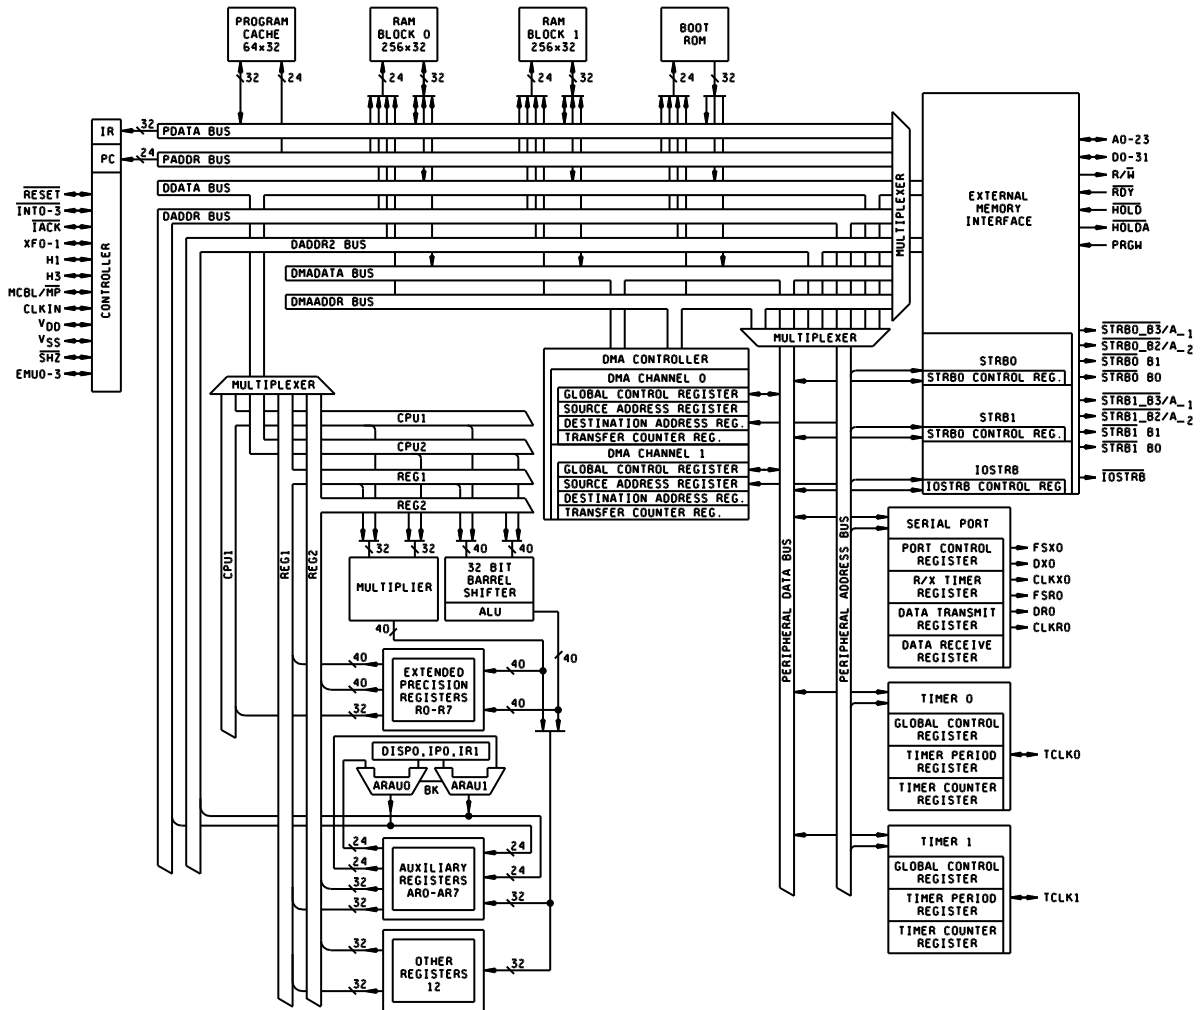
PROGRAM CACHE 64x32

32 24

RAM BLOCK 0 256x32

24 32

RAM BLOCK 1 256x32

24 32

BOOT ROM

24 32

IR 32 PDATA BUS

PC 24 PADDR BUS

DDATA BUS

DADDR BUS

DADDR2 BUS

DMADATA BUS

DMAADDR BUS

$\overline{RESET}$
$\overline{INT0-3}$
$\overline{IACK}$
XF0-1
H1
H3
MCBL/$\overline{MP}$
CLKIN
$V_{DD}$
$V_{SS}$
$\overline{SHZ}$
EMU0-3

CONTROLLER

MULTIPLEXER

EXTERNAL MEMORY INTERFACE

A0-23
D0-31
R/$\overline{W}$
$\overline{RDY}$
$\overline{HOLD}$
$\overline{HOLDA}$
PRGW

MULTIPLEXER

DMA CONTROLLER
DMA CHANNEL 0
GLOBAL CONTROL REGISTER
SOURCE ADDRESS REGISTER
DESTINATION ADDRESS REG.
TRANSFER COUNTER REG.
DMA CHANNEL 1
GLOBAL CONTROL REGISTER
SOURCE ADDRESS REGISTER
DESTINATION ADDRESS REG.
TRANSFER COUNTER REG.

STRB0
STRB0 CONTROL REG.
$\overline{STRB0\_B3}/A_{-1}$
$\overline{STRB0\_B2}/A_{-2}$
$\overline{STRB0}$ B1
$\overline{STRB0}$ B0

STRB1
STRB0 CONTROL REG.
$\overline{STRB1\_B3}/A_{-1}$
$\overline{STRB1\_B2}/A_{-2}$
$\overline{STRB1}$ B1
$\overline{STRB1}$ B0

IOSTRB
IOSTRB CONTROL REG
$\overline{IOSTRB}$

MULTIPLEXER

CPU1
CPU2
REG1
REG2

CPU1 REG1 REG2

32 32 40 40

MULTIPLIER

32 BIT BARREL SHIFTER
ALU

40 40

EXTENDED PRECISION REGISTERS R0-R7

40 40 32 40 40

DISP0, IP0, IR1

ARAU0 BK ARAU1

24 24 24 24 32 32 32

AUXILIARY REGISTERS AR0-AR7

32 32 32

OTHER REGISTERS 12

PERIPHERAL DATA BUS

PERIPHERAL ADDRESS BUS

SERIAL PORT
PORT CONTROL REGISTER
R/X TIMER REGISTER
DATA TRANSMIT REGISTER
DATA RECEIVE REGISTER

FSX0
DX0
CLKX0
FSR0
DR0
CLKR0

TIMER 0
GLOBAL CONTROL REGISTER
TIMER PERIOD REGISTER
TIMER COUNTER REGISTER
TCLK0

TIMER 1
GLOBAL CONTROL REGISTER
TIMER PERIOD REGISTER
TIMER COUNTER REGISTER
TCLK1